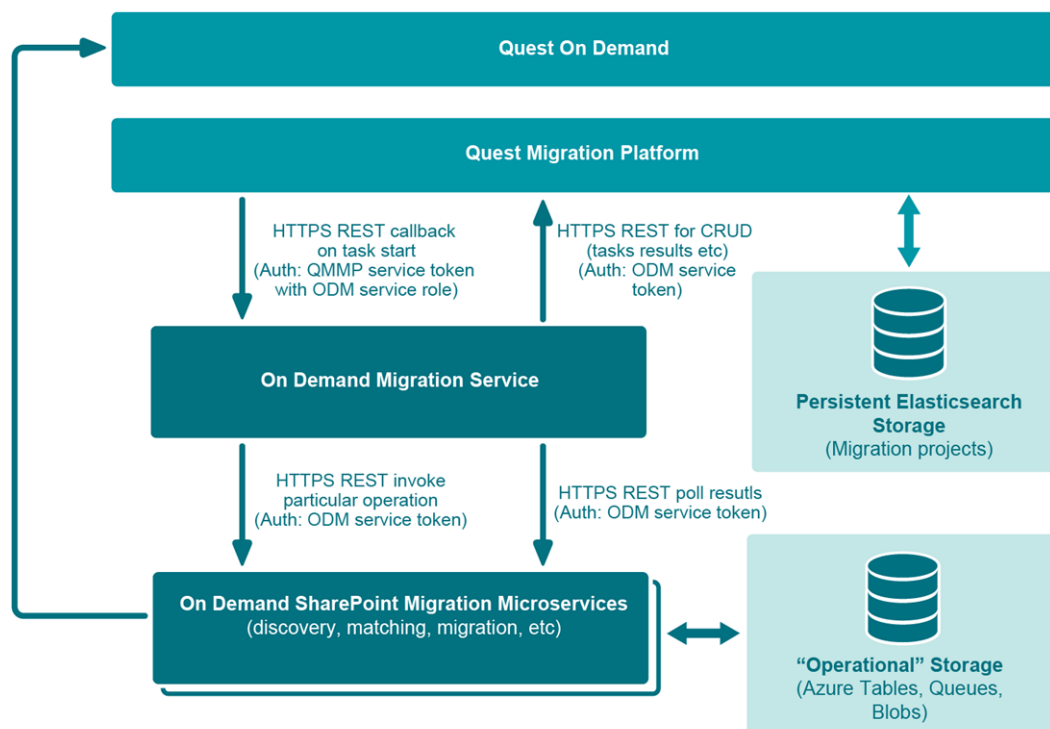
Quest On Demand

Quest Migration Platform

HTTPS REST callback on task start (Auth: QMMP service token with ODM service role)

HTTPS REST for CRUD (tasks results etc) (Auth: ODM service token)

Persistent Elasticsearch Storage (Migration projects)

On Demand Migration Service

HTTPS REST invoke particular operation (Auth: ODM service token)

HTTPS REST poll resutls (Auth: ODM service token)

On Demand SharePoint Migration Microservices (discovery, matching, migration, etc)

“Operational” Storage (Azure Tables, Queues, Blobs)